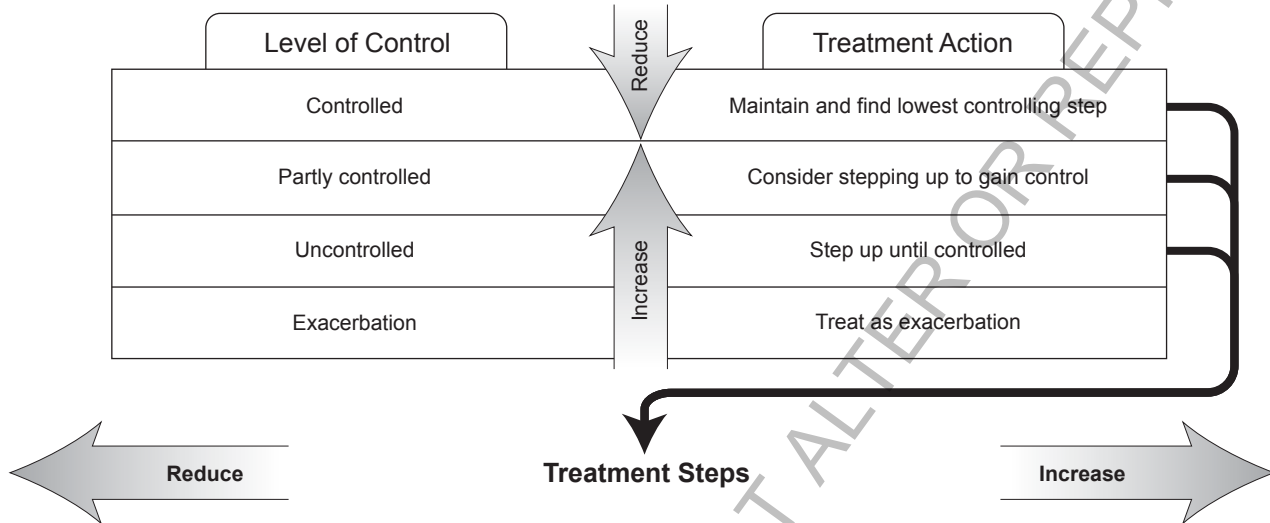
| Level of Control | Treatment Action |
|---|---|
| Controlled | Maintain and find lowest controlling step |
| Partly controlled | Consider stepping up to gain control |
| Uncontrolled | Step up until controlled |
| Exacerbation | Treat as exacerbation |

Reduce

Increase

Reduce

Treatment Steps

Increase

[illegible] ALTER OR REP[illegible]